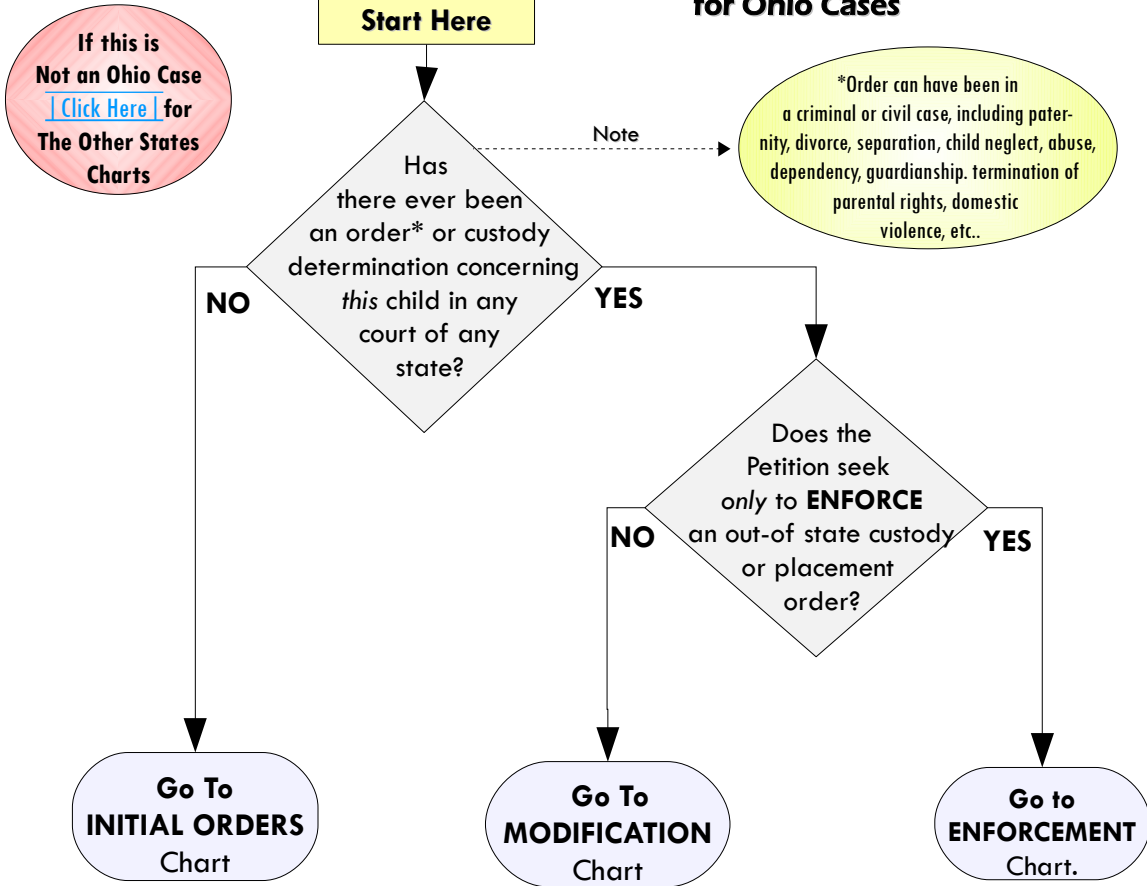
for Ohio Cases

Start Here

If this is Not an Ohio Case | Click Here | for The Other States Charts

Has there ever been an order* or custody determination concerning *this* child in any court of any state?

Note

*Order can have been in a criminal or civil case, including paternity, divorce, separation, child neglect, abuse, dependency, guardianship. termination of parental rights, domestic violence, etc..

NO

YES

Does the Petition seek *only* to **ENFORCE** an out-of state custody or placement order?

NO

YES

**Go To INITIAL ORDERS** Chart

**Go To MODIFICATION** Chart

**Go to ENFORCEMENT** Chart.